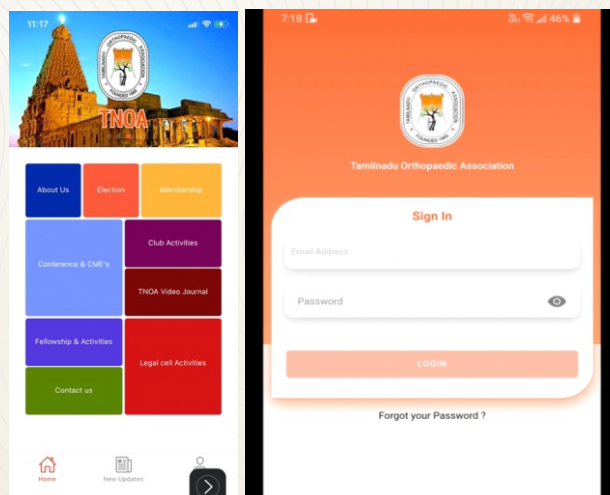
11:17

TAMILNADU ORTHOPAEDIC ASSOCIATION FOUNDED 1985

TNOA

About Us

Election

Membership

Conference & CME's

Club Activities

TNOA Video Journal

Fellowship & Activities

Legal cell Activities

Contact us

Home

New Updates

7:18

46%

TAMILNADU ORTHOPAEDIC ASSOCIATION FOUNDED 1985

Tamilnadu Orthopaedic Association

Sign In

Email Address

Password

LOGIN

Forgot your Password ?